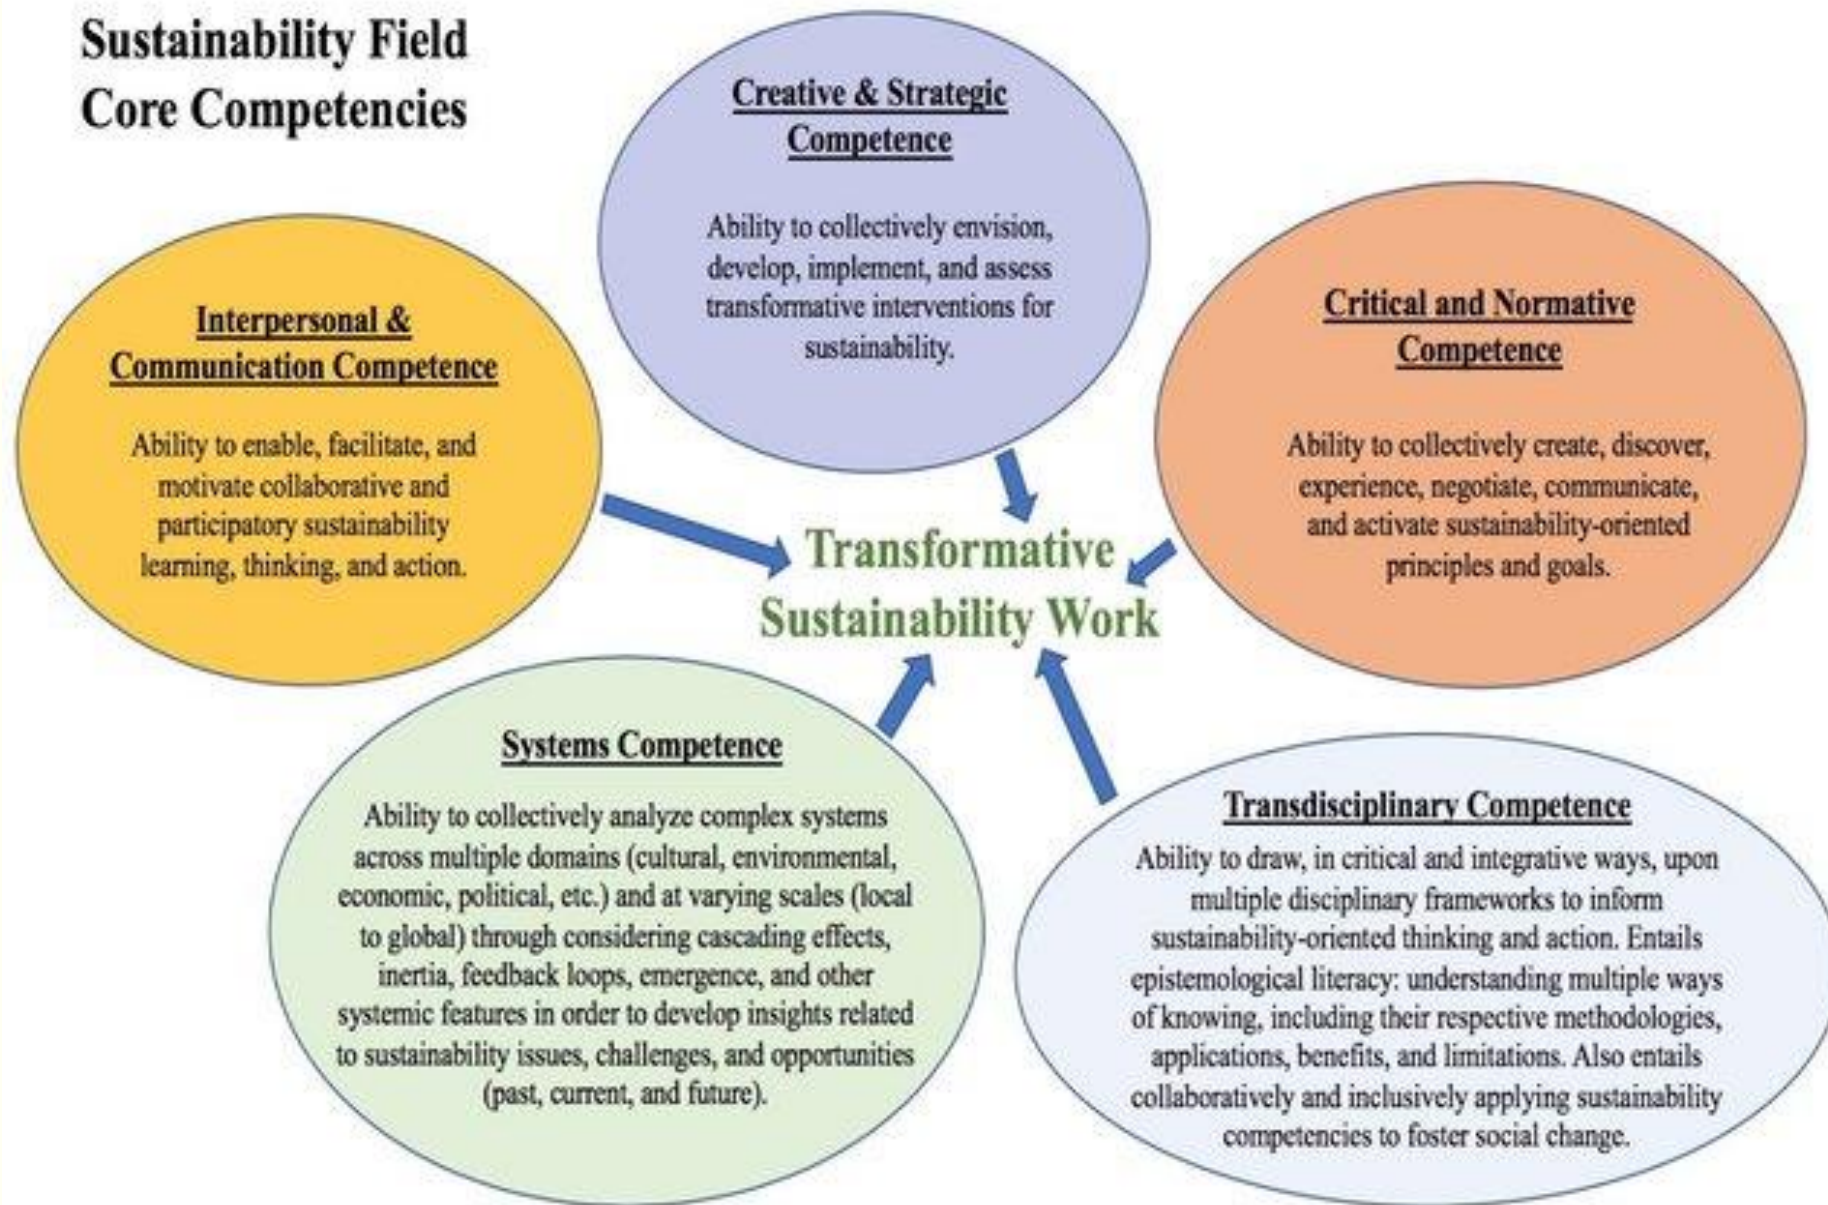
Sustainability Field Core Competencies

Creative & Strategic Competence

Ability to collectively envision, develop, implement, and assess transformative interventions for sustainability.

Interpersonal & Communication Competence

Ability to enable, facilitate, and motivate collaborative and participatory sustainability learning, thinking, and action.

Critical and Normative Competence

Ability to collectively create, discover, experience, negotiate, communicate, and activate sustainability-oriented principles and goals.

Transformative Sustainability Work

Systems Competence

Ability to collectively analyze complex systems across multiple domains (cultural, environmental, economic, political, etc.) and at varying scales (local to global) through considering cascading effects, inertia, feedback loops, emergence, and other systemic features in order to develop insights related to sustainability issues, challenges, and opportunities (past, current, and future).

Transdisciplinary Competence

Ability to draw, in critical and integrative ways, upon multiple disciplinary frameworks to inform sustainability-oriented thinking and action. Entails epistemological literacy: understanding multiple ways of knowing, including their respective methodologies, applications, benefits, and limitations. Also entails collaboratively and inclusively applying sustainability competencies to foster social change.